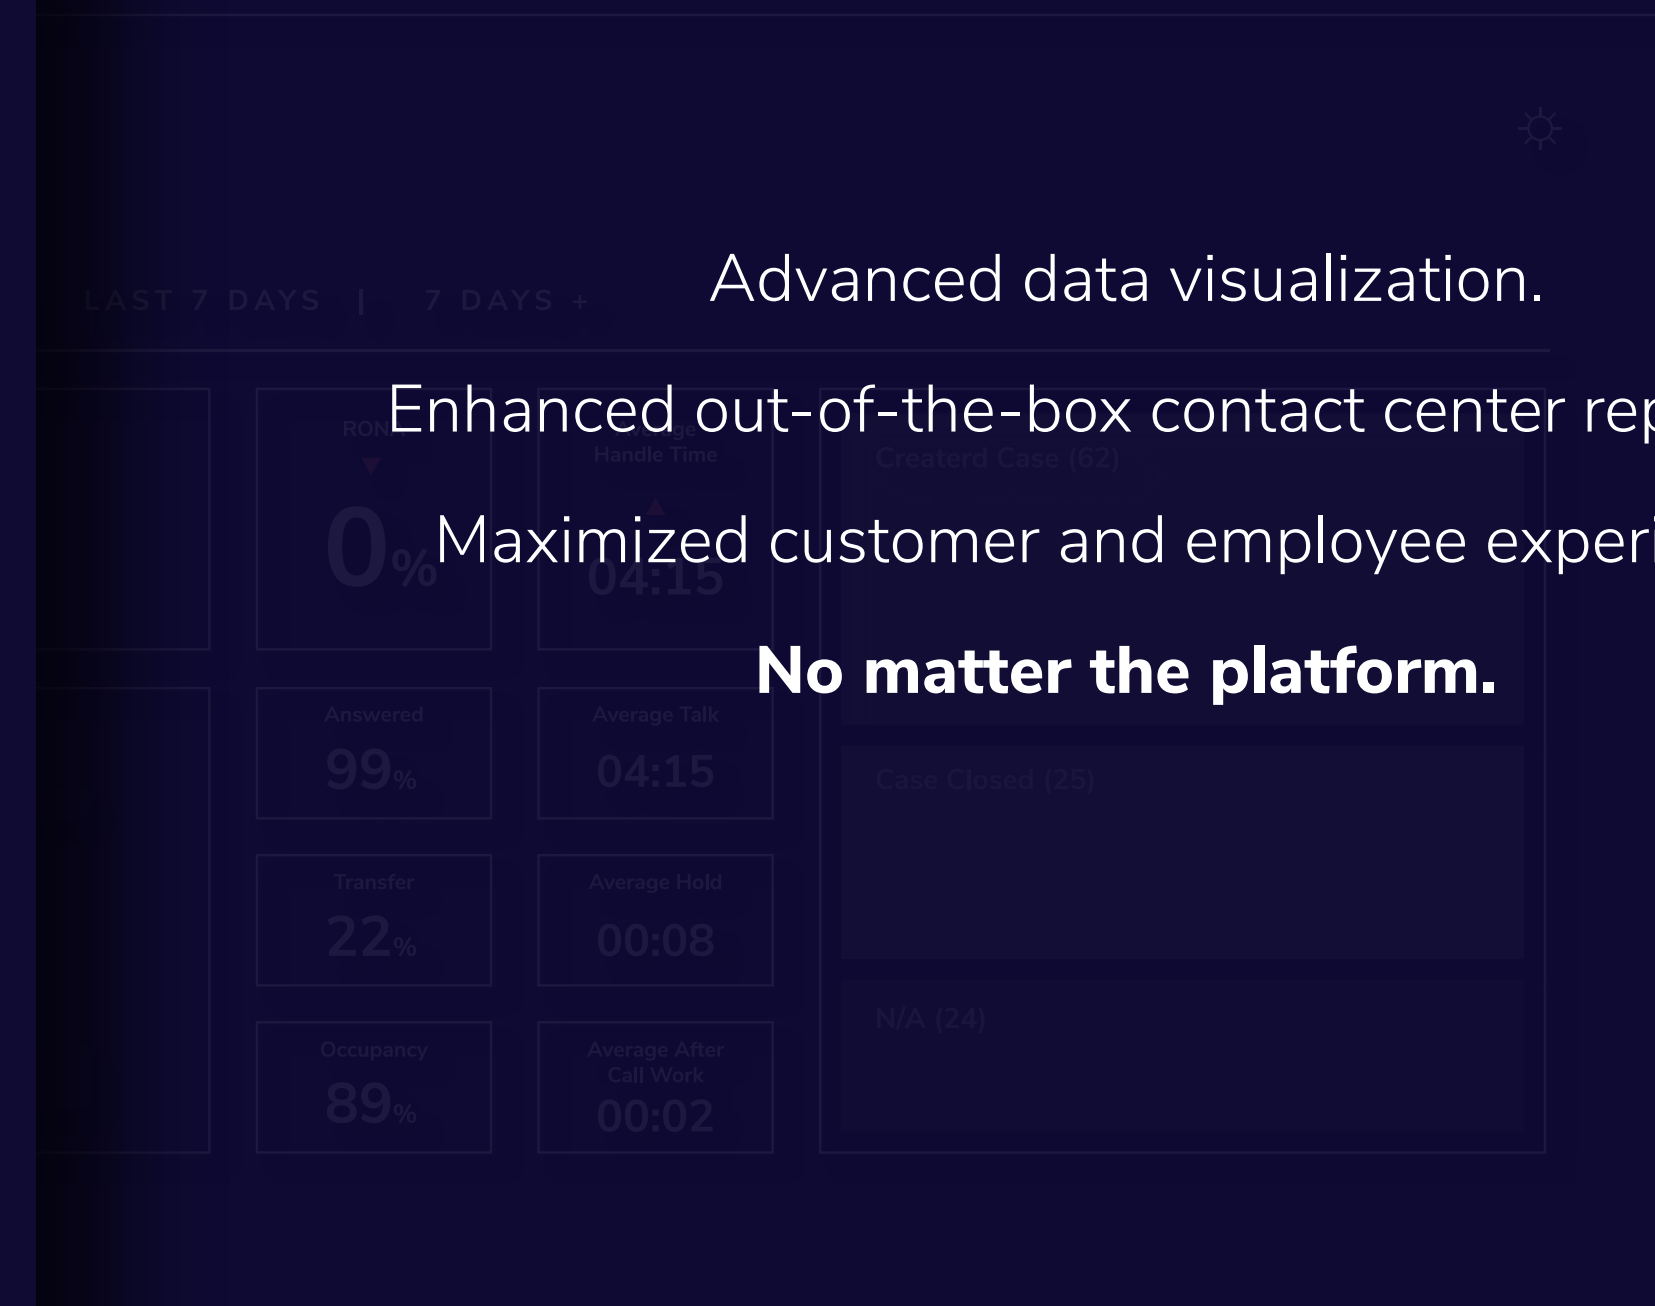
Advanced data visualization.

Enhanced out-of-the-box contact center rep

Maximized customer and employee experi

No matter the platform.

LAST 7 DAYS | 7 DAYS +

RONA

0%

Average Handle Time

04:15

Createrd Case (62)

Answered

99%

Average Talk

04:15

Case Closed (25)

Transfer

22%

Average Hold

00:08

N/A (24)

Occupancy

89%

Average After Call Work

00:02